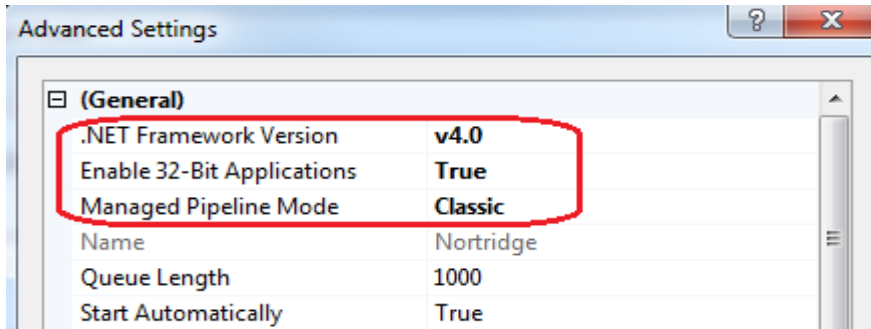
Advanced Settings

?

X

⊟ (General)

| | |
|---|---|
| .NET Framework Version | v4.0 |
| Enable 32-Bit Applications | True |
| Managed Pipeline Mode | Classic |
| Name | Nortridge |
| Queue Length | 1000 |
| Start Automatically | True |